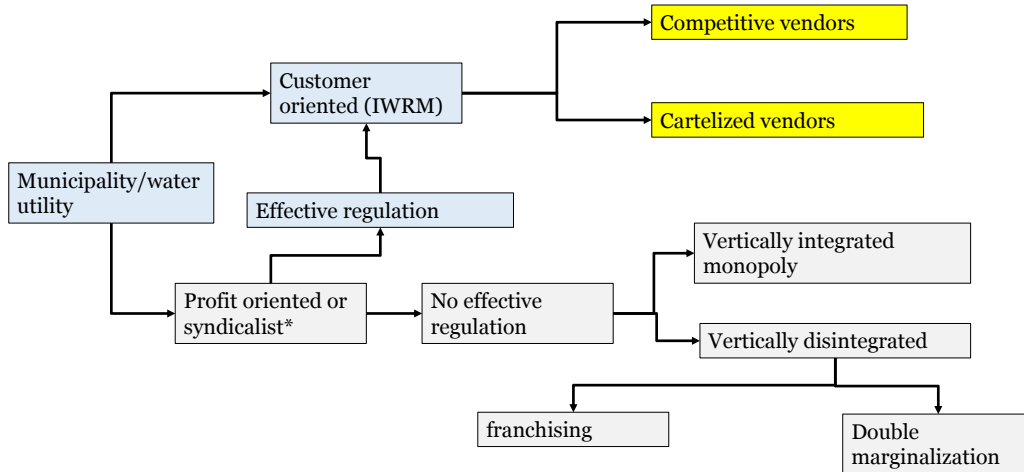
Competitive vendors

Customer oriented (IWRM)

Cartelized vendors

Municipality/water utility

Effective regulation

Vertically integrated monopoly

Profit oriented or syndicalist*

No effective regulation

Vertically disintegrated

franchising

Double marginalization